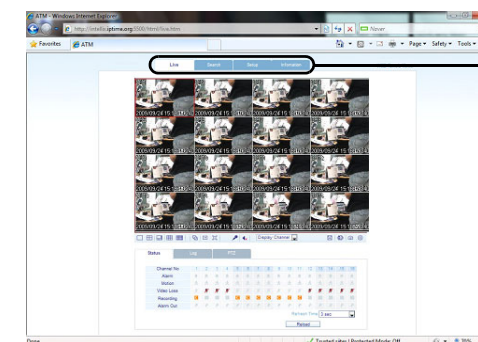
ATM - Windows Internet Explorer

http://intellixiptime.org:5500/html/live.htm

Naver

Favorites

ATM

Page ▾ Safety ▾ Tools ▾

Live

Search

Setup

Information

2009/09/04 15

2009/09/04 15

2009/09/04 15

2009/09/04 15

2009/09/04 15

2009/09/04 15

2009/09/04 15

2009/09/04 15

2009/09/04 15

2009/09/04 15

2009/09/04 15

2009/09/04 15

2009/09/04 15

2009/09/04 15

2009/09/04 15

2009/09/04 15

Display Channel

Status

Log

PTZ

Channel No

Alarm

Motion

Video Loss

Recording

Alarm Out

Refresh Time 3 sec

Refresh

Done

Trusted sites | Protected Mode: Off

75%